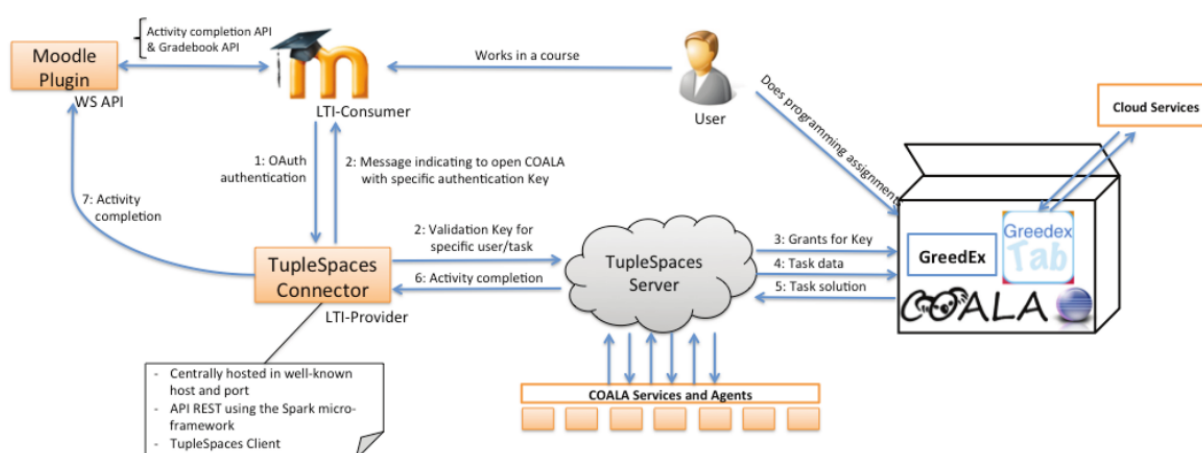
Activity completion API & Gradebook API

Moodle Plugin

WS API

LTI-Consumer

Works in a course

User

Does programming assignment

Cloud Services

1: OAuth authentication

2: Message indicating to open COALA with specific authentication Key

7: Activity completion

2: Validation Key for specific user/task

6: Activity completion

TupleSpaces Connector

LTI-Provider

TupleSpaces Server

3: Grants for Key

4: Task data

5: Task solution

GreedEx

Greedex Tab

COALA

COALA Services and Agents

- Centrally hosted in well-known host and port
- API REST using the Spark micro-framework
- TupleSpaces Client